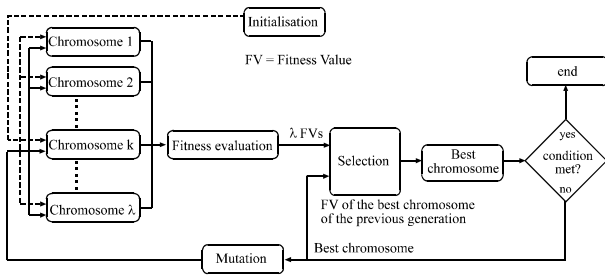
Initialisation

Chromosome 1

Chromosome 2

Chromosome k

Chromosome λ

FV = Fitness Value

Fitness evaluation

λ FVs

Selection

Best chromosome

yes

condition met?

no

end

FV of the best chromosome of the previous generation

Mutation

Best chromosome